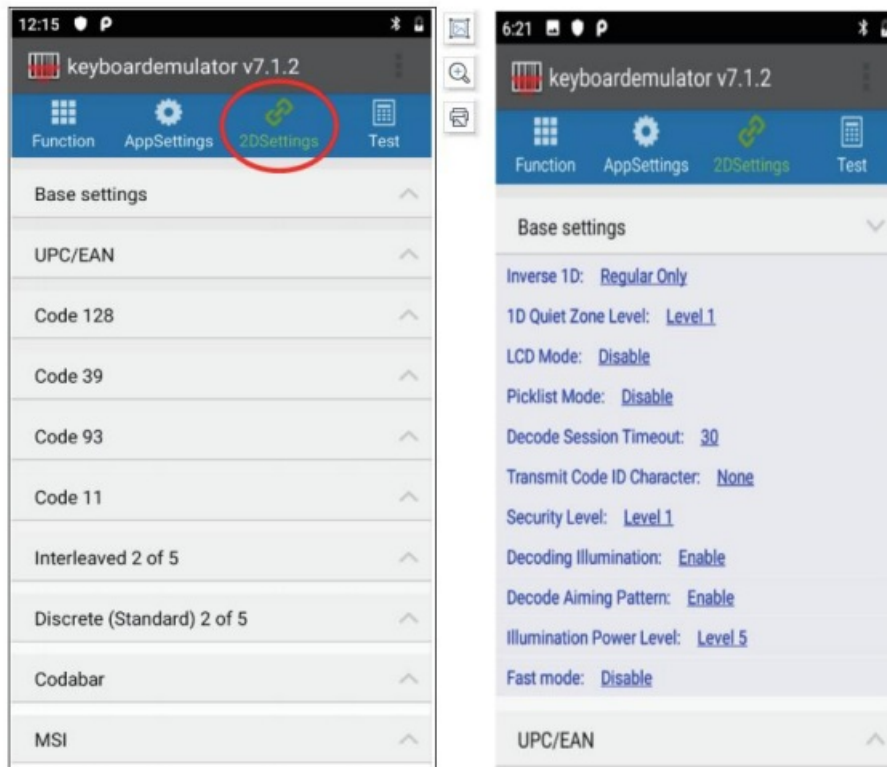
12:15

keyboardemulator v7.1.2

Function AppSettings 2DSettings Test

Base settings

UPC/EAN

Code 128

Code 39

Code 93

Code 11

Interleaved 2 of 5

Discrete (Standard) 2 of 5

Codabar

MSI

6:21

keyboardemulator v7.1.2

Function AppSettings 2DSettings Test

Base settings

Inverse 1D: Regular Only

1D Quiet Zone Level: Level 1

LCD Mode: Disable

Picklist Mode: Disable

Decode Session Timeout: 30

Transmit Code ID Character: None

Security Level: Level 1

Decoding Illumination: Enable

Decode Aiming Pattern: Enable

Illumination Power Level: Level 5

Fast mode: Disable

UPC/EAN